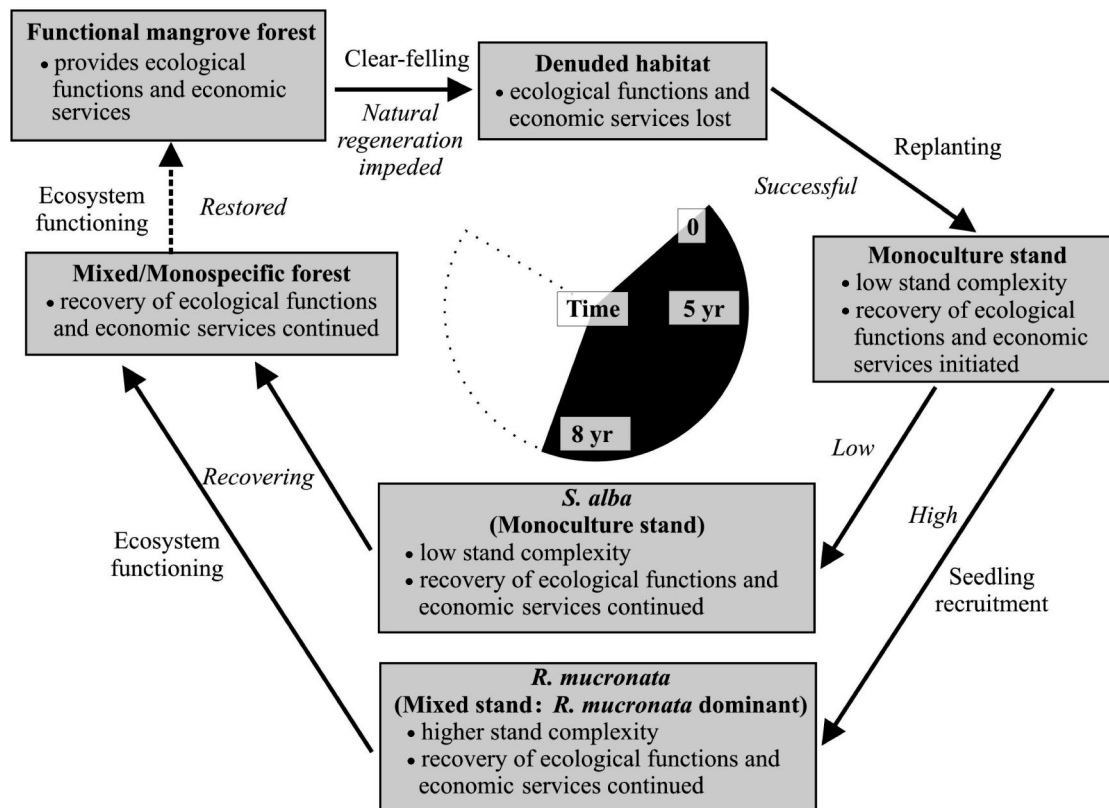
**Functional mangrove forest**
• provides ecological functions and economic services

Clear-felling

*Natural regeneration impeded*

**Denuded habitat**
• ecological functions and economic services lost

Replanting

*Successful*

Ecosystem functioning

*Restored*

**Mixed/Monospecific forest**
• recovery of ecological functions and economic services continued

0

Time

5 yr

8 yr

**Monoculture stand**
• low stand complexity
• recovery of ecological functions and economic services initiated

*Low*

*High*

*Recovering*

***S. alba***
**(Monoculture stand)**
• low stand complexity
• recovery of ecological functions and economic services continued

Ecosystem functioning

Seedling recruitment

***R. mucronata***
**(Mixed stand: *R. mucronata* dominant)**
• higher stand complexity
• recovery of ecological functions and economic services continued